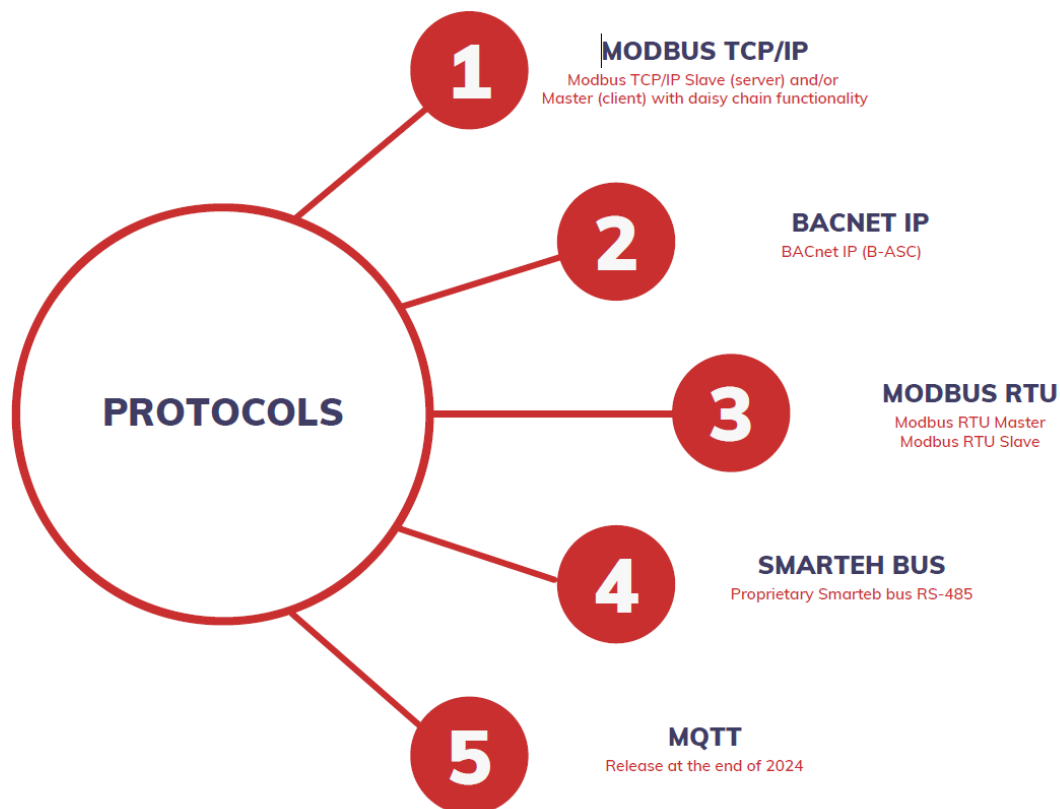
PROTOCOLS

1
MODBUS TCP/IP
Modbus TCP/IP Slave (server) and/or Master (client) with daisy chain functionality

2
BACNET IP
BACnet IP (B-ASC)

3
MODBUS RTU
Modbus RTU Master
Modbus RTU Slave

4
SMARTEH BUS
Proprietary Smarteb bus RS-485

5
MQTT
Release at the end of 2024